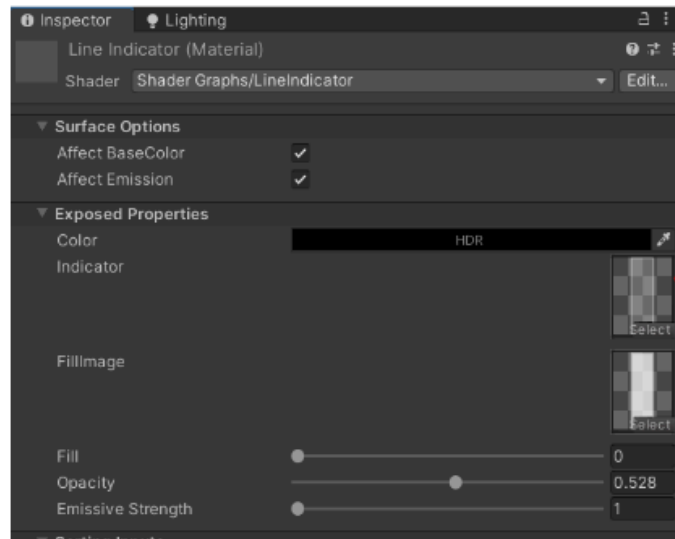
Inspector Lighting

Line Indicator (Material)

Shader Shader Graphs/LineIndicator Edit...

Surface Options

Affect BaseColor ✓

Affect Emission ✓

Exposed Properties

Color HDR

Indicator Select

FillImage Select

Fill 0

Opacity 0.528

Emissive Strength 1